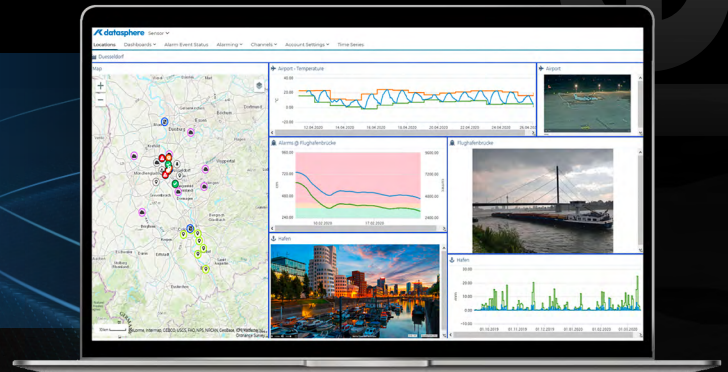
datasphere Sensor

Locations Dashboards Alarm Event Status Alarming Channels Account Settings Time Series

Duesseldorf

Map

Airport - Temperature

40.00
20.00
0.00
-20.00

12.04.2020 14.04.2020 16.04.2020 18.04.2020 20.04.2020 22.04.2020 24.04.2020 26.04.2020

Airport

Alarms @ Flughafenbrücke

800
600
400
240

9600.00
7200.00
4800.00
2400.00

16.02.2020 17.02.2020

Flughafenbrücke

Hafen

Hafen

20.00
15.00
10.00
5.00
0.00
-5.00
-10.00

01.10.2019 01.11.2019 01.12.2019 01.01.2020 01.02.2020 01.03.2020

Esri, Intermap, GEBCO, USGS, FAO, NPS, NRCAN, GeoBase, IGN, Kadaster NL, Ordnance Survey